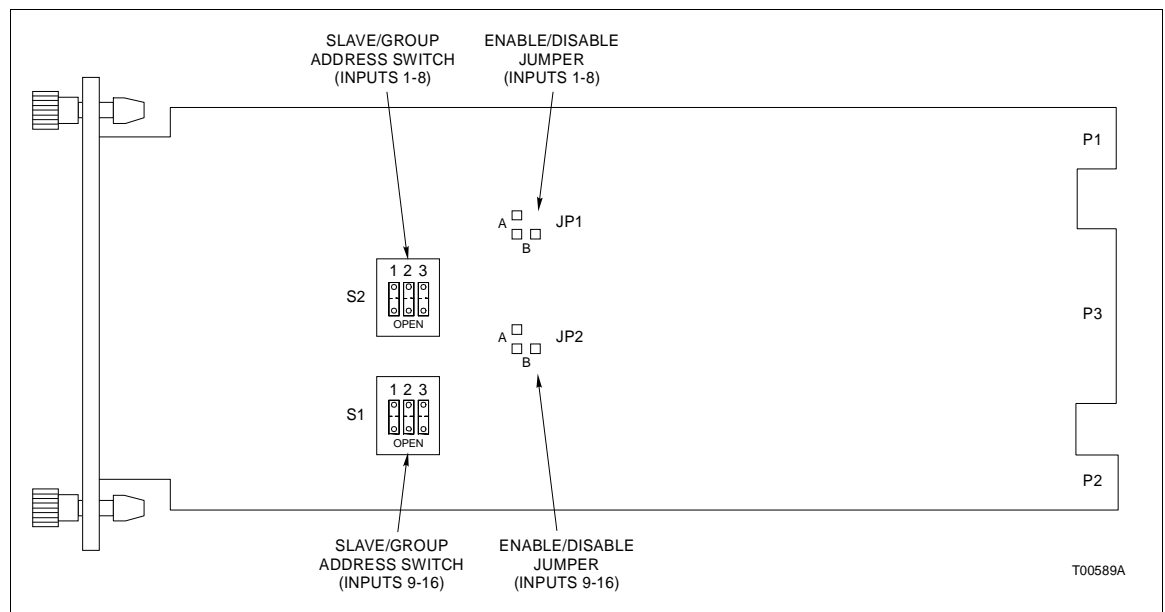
SLAVE/GROUP ADDRESS SWITCH (INPUTS 1-8)

ENABLE/DISABLE JUMPER (INPUTS 1-8)

P1

A

JP1

B

1 2 3

S2

OPEN

P3

A

JP2

B

1 2 3

S1

OPEN

P2

SLAVE/GROUP ADDRESS SWITCH (INPUTS 9-16)

ENABLE/DISABLE JUMPER (INPUTS 9-16)

T00589A